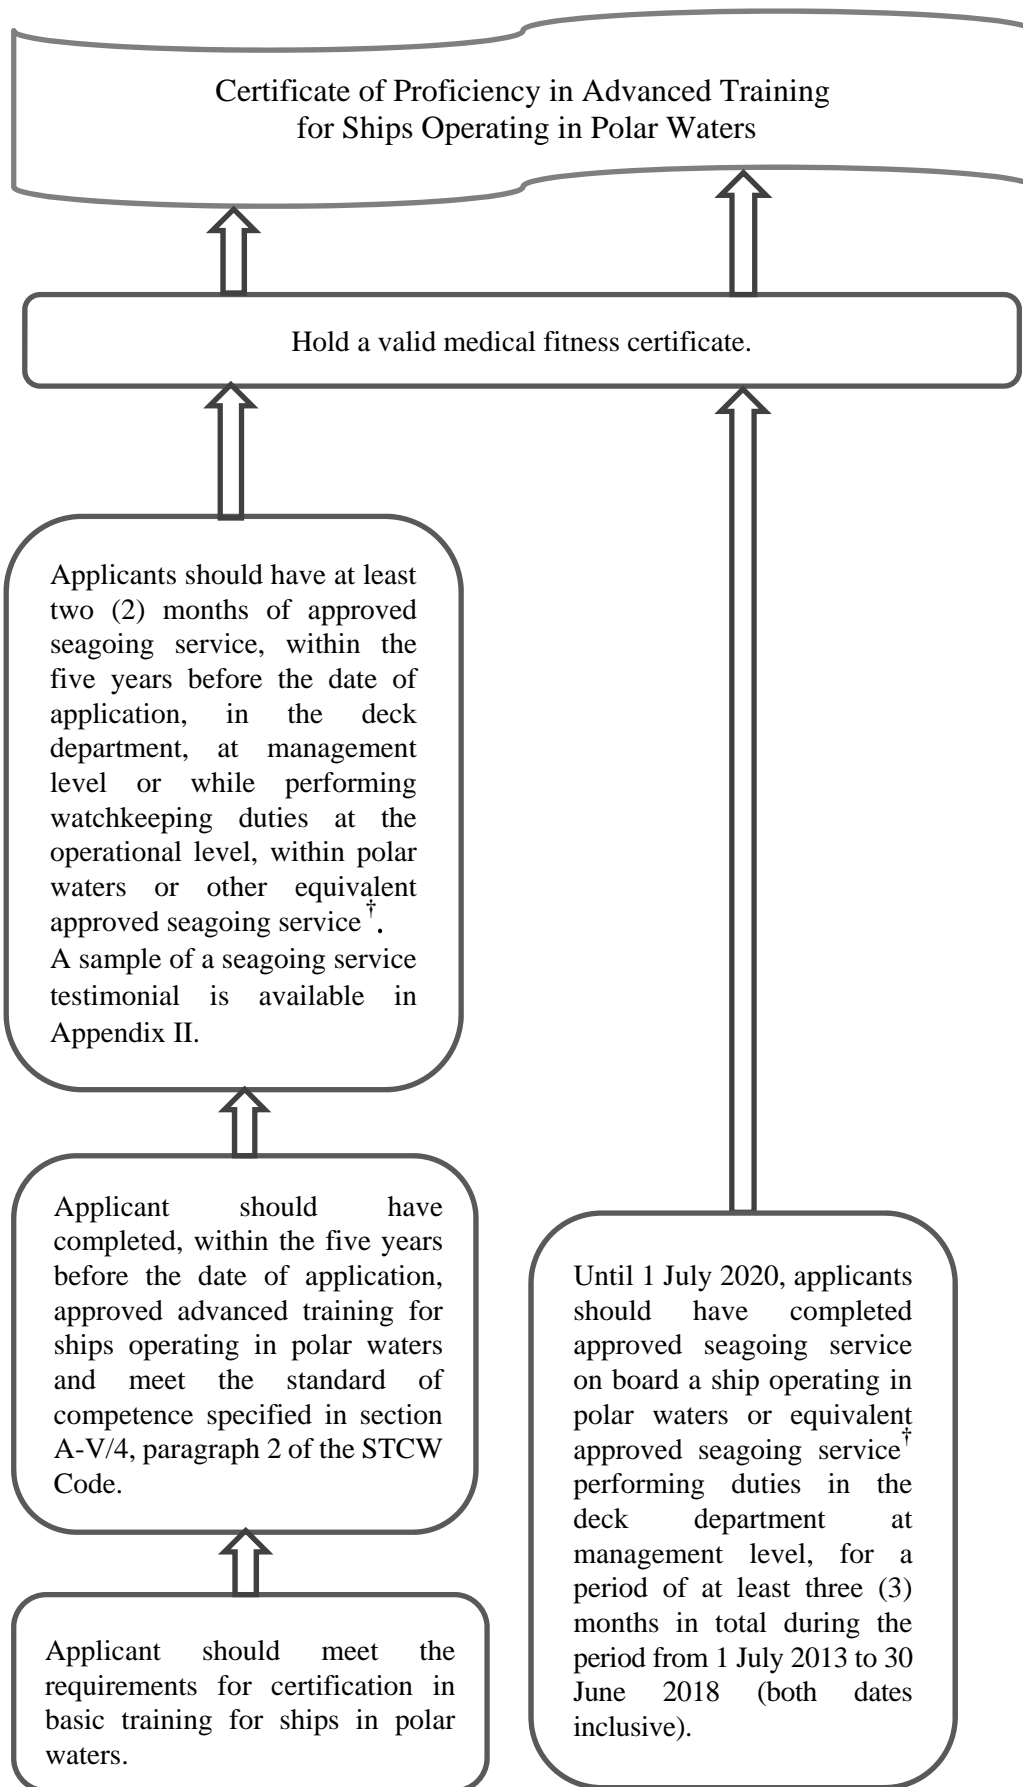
Certificate of Proficiency in Advanced Training for Ships Operating in Polar Waters

Hold a valid medical fitness certificate.

Applicants should have at least two (2) months of approved seagoing service, within the five years before the date of application, in the deck department, at management level or while performing watchkeeping duties at the operational level, within polar waters or other equivalent approved seagoing service$^{\dagger}$.
A sample of a seagoing service testimonial is available in Appendix II.

Applicant should have completed, within the five years before the date of application, approved advanced training for ships operating in polar waters and meet the standard of competence specified in section A-V/4, paragraph 2 of the STCW Code.

Applicant should meet the requirements for certification in basic training for ships in polar waters.

Until 1 July 2020, applicants should have completed approved seagoing service on board a ship operating in polar waters or equivalent approved seagoing service$^{\dagger}$ performing duties in the deck department at management level, for a period of at least three (3) months in total during the period from 1 July 2013 to 30 June 2018 (both dates inclusive).